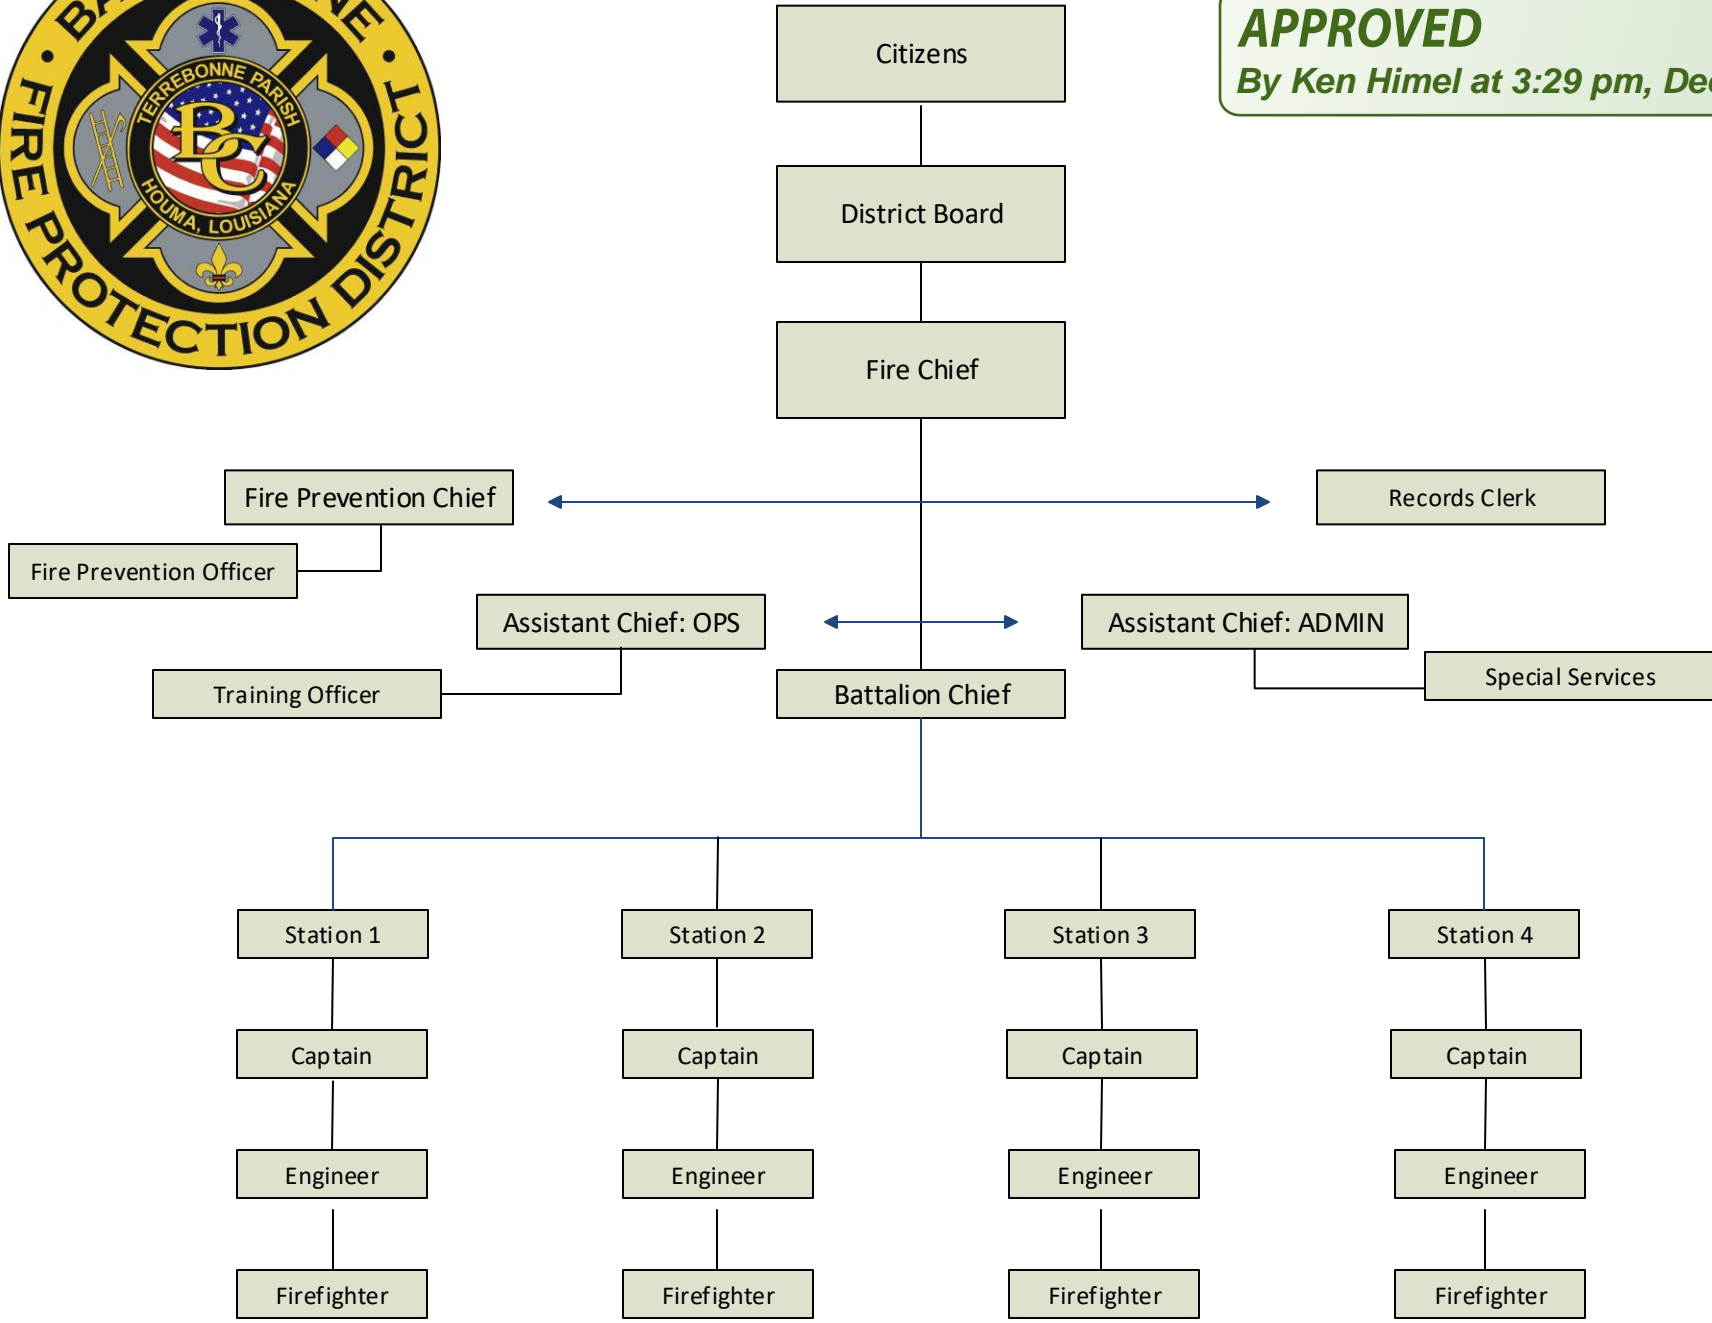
BA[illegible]NE
FIRE PROTECTION DISTRICT
TERREBONNE PARISH
BC
HOUMA, LOUISIANA

APPROVED
By Ken Himel at 3:29 pm, De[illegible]

Citizens

District Board

Fire Chief

Fire Prevention Chief

Fire Prevention Officer

Records Clerk

Assistant Chief: OPS

Assistant Chief: ADMIN

Training Officer

Battalion Chief

Special Services

Station 1

Captain

Engineer

Firefighter

Station 2

Captain

Engineer

Firefighter

Station 3

Captain

Engineer

Firefighter

Station 4

Captain

Engineer

Firefighter